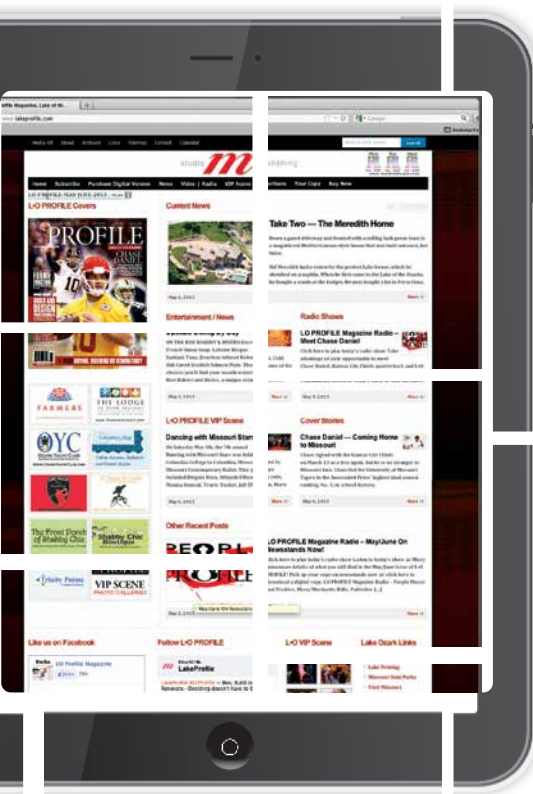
L·O PROFILE Covers

PROFILE

CHASE DANIEL

Current News

Take Two — The Meredith Home

Entertainment / News

Radio Shows

L·O PROFILE Magazine Radio — Meet Chase Daniel

L·O PROFILE VIP Scene

Dancing with Missouri Stars

Cover Stories

Chase Daniel — Coming Home to Missouri

FARMERS

THE LODGE

OYC

The Front Porch of Shabby Chic

Shabby Chic Boutique

VIP SCENE PHOTO GALLERIES

Other Recent Posts

L·O PROFILE Magazine Radio – May/June On Newsstands Now!

Like us on Facebook

L·O Profile Magazine

Follow L·O PROFILE

LakeProfile

L·O VIP Scene

Lake Ozark Links

More »